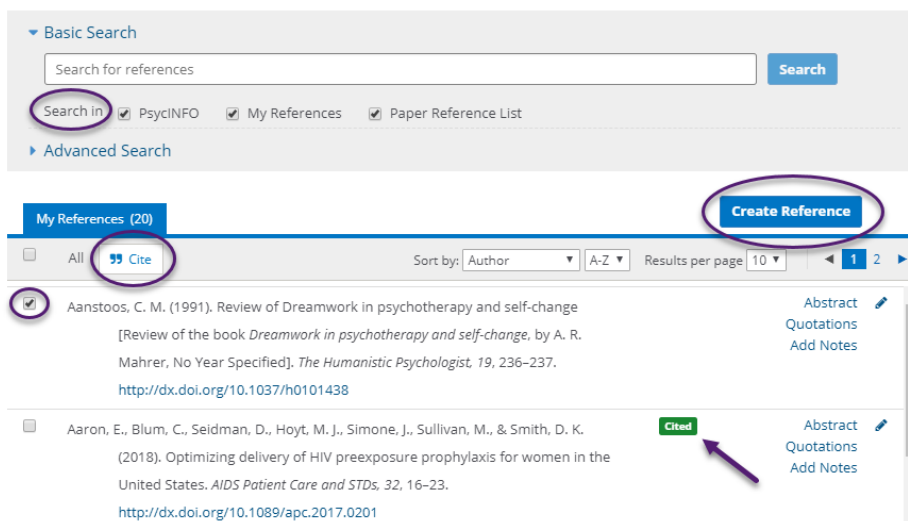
Basic Search

Search for references

Search

Search in PsycINFO My References Paper Reference List

Advanced Search

My References (20)

Create Reference

All Cite

Sort by: Author A-Z Results per page 10 1 2

Aanstoos, C. M. (1991). Review of Dreamwork in psychotherapy and self-change [Review of the book *Dreamwork in psychotherapy and self-change*, by A. R. Mahrer, No Year Specified]. *The Humanistic Psychologist, 19*, 236–237. http://dx.doi.org/10.1037/h0101438

Abstract
Quotations
Add Notes

Aaron, E., Blum, C., Seidman, D., Hoyt, M. J., Simone, J., Sullivan, M., & Smith, D. K. (2018). Optimizing delivery of HIV preexposure prophylaxis for women in the United States. *AIDS Patient Care and STDs, 32*, 16–23. http://dx.doi.org/10.1089/apc.2017.0201

Cited

Abstract
Quotations
Add Notes